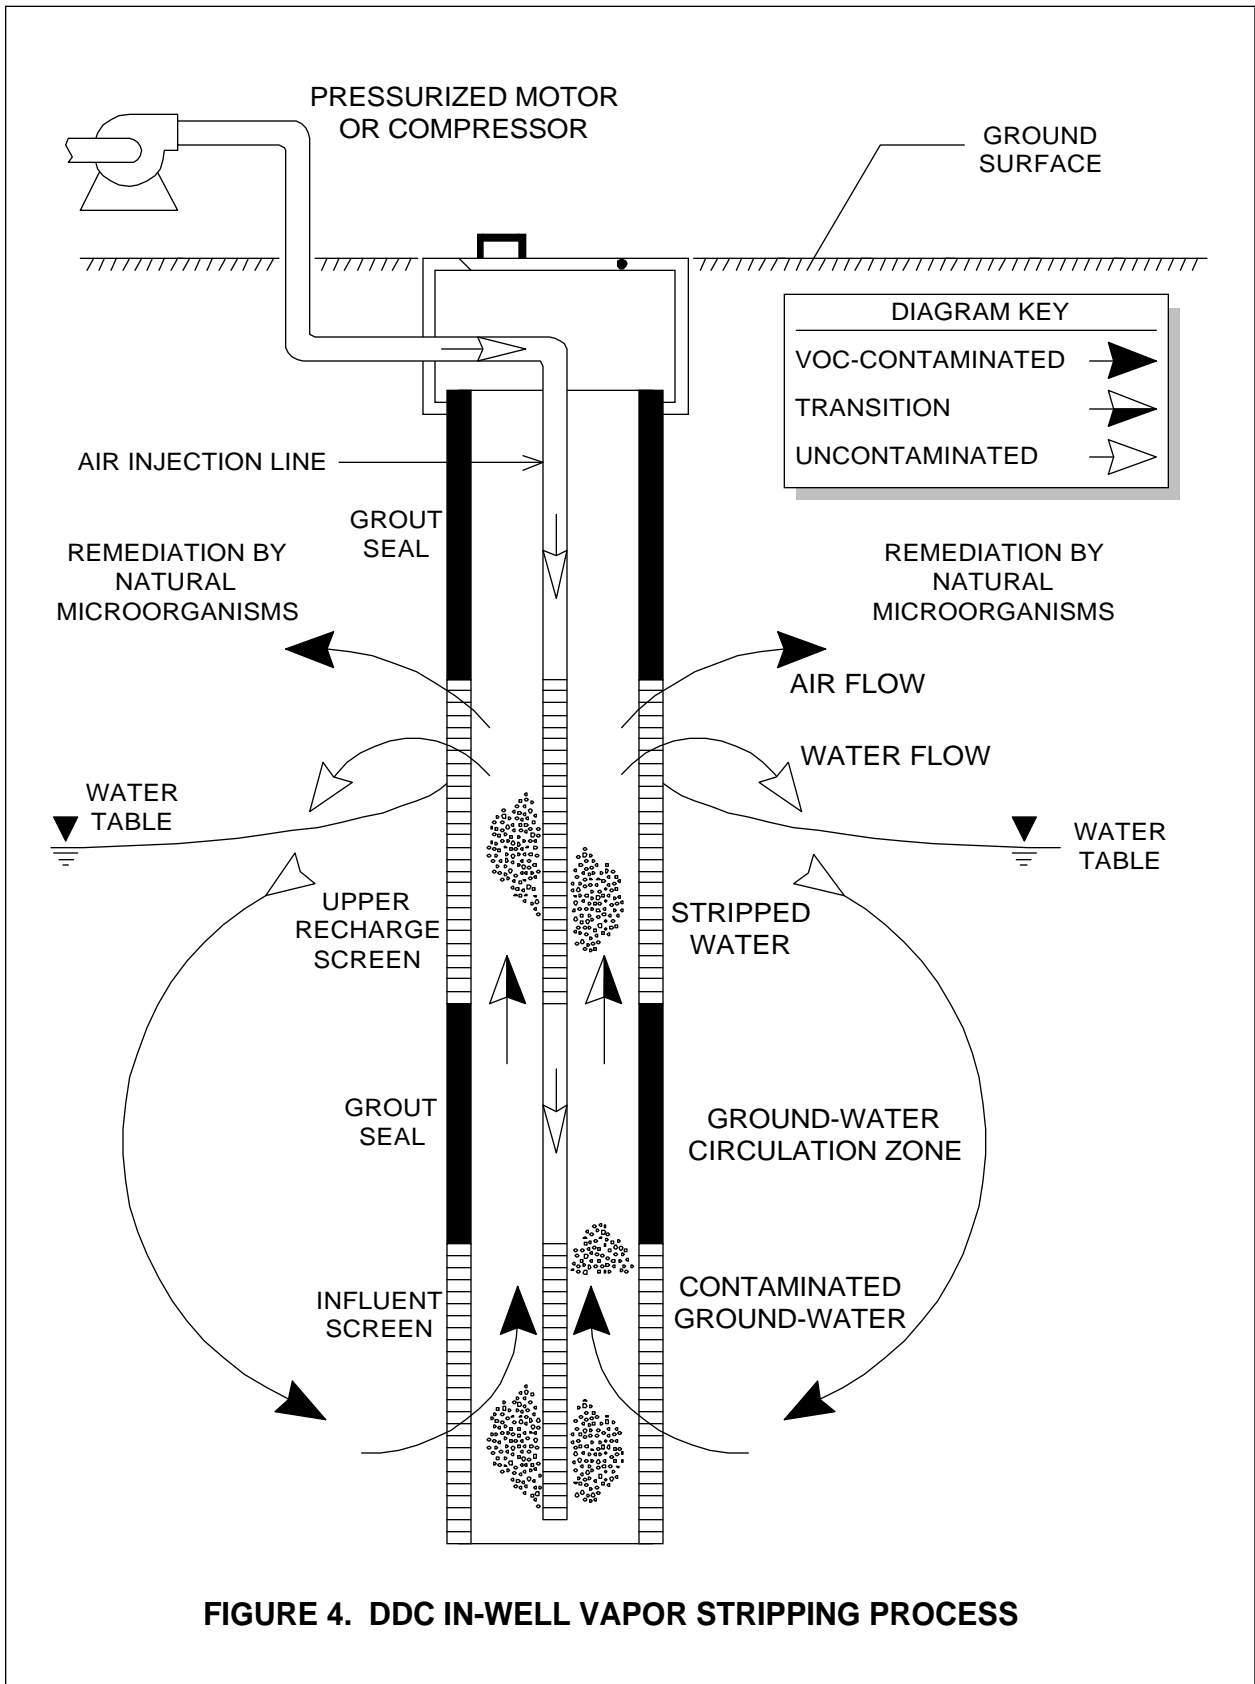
PRESSURIZED MOTOR OR COMPRESSOR

GROUND SURFACE

DIAGRAM KEY
VOC-CONTAMINATED
TRANSITION
UNCONTAMINATED

AIR INJECTION LINE

GROUT SEAL

REMEDIATION BY NATURAL MICROORGANISMS

REMEDIATION BY NATURAL MICROORGANISMS

AIR FLOW

WATER FLOW

WATER TABLE

WATER TABLE

UPPER RECHARGE SCREEN

STRIPPED WATER

GROUT SEAL

GROUND-WATER CIRCULATION ZONE

INFLUENT SCREEN

CONTAMINATED GROUND-WATER

FIGURE 4. DDC IN-WELL VAPOR STRIPPING PROCESS